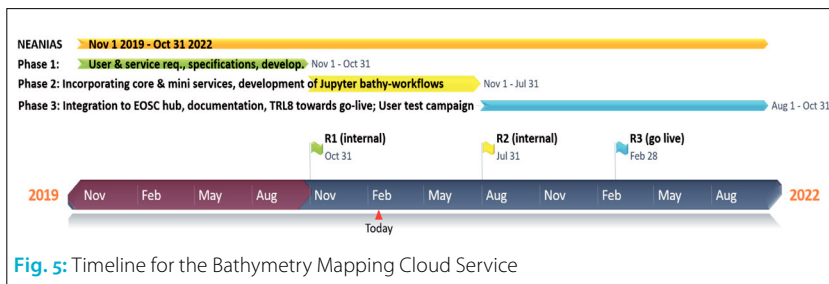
NEANIAS Nov 1 2019 - Oct 31 2022

Phase 1: User & service req., specifications, develop. Nov 1 - Oct 31

Phase 2: Incorporating core & mini services, development of Jupyter bathy-workflows Nov 1 - Jul 31

Phase 3: Integration to EOSC hub, documentation, TRL8 towards go-live; User test campaign Aug 1 - Oct 31

R1 (internal) Oct 31

R2 (internal) Jul 31

R3 (go live) Feb 28

2019 Nov Feb May Aug Nov Feb May Aug Nov Feb May Aug 2022

Today

Fig. 5: Timeline for the Bathymetry Mapping Cloud Service